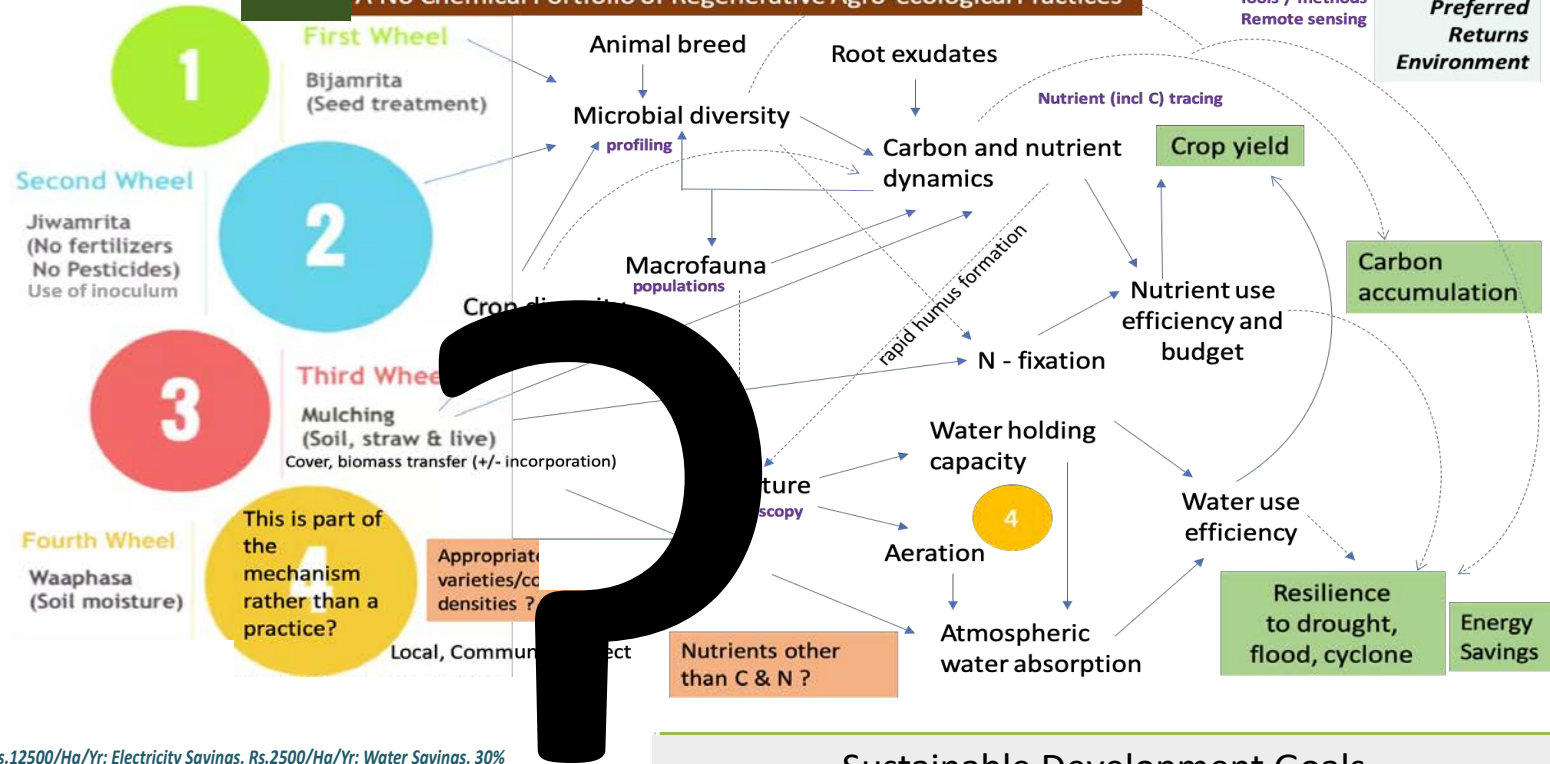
A No Chemical Portfolio of Regenerative Agro-ecological Practices

Tools / methods
Remote sensing

Preferred
Returns
Environment

1
First Wheel
Bijamrita
(Seed treatment)

2
Second Wheel
Jiwamrita
(No fertilizers
No Pesticides)
Use of inoculum

3
Third Whee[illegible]
Mulching
(Soil, straw & live)
Cover, biomass transfer (+/- incorporation)

Fourth Wheel
Waaphasa
(Soil moisture)

This is part of the mechanism rather than a practice?

Appropriat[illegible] varieties/c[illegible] densities ?

Local, Commun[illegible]ect

Animal breed
Root exudates
Microbial diversity
profiling
Nutrient (incl C) tracing
Carbon and nutrient dynamics
Crop yield
Macrofauna
populations
Crop di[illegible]
rapid humus formation
Carbon accumulation
Nutrient use efficiency and budget
N - fixation
Water holding capacity
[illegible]ture
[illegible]scopy
4
Aeration
Water use efficiency
Atmospheric water absorption
Resilience to drought, flood, cyclone
Energy Savings
Nutrients other than C & N ?

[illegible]s.12500/Ha/Yr; Electricity Savings, Rs.2500/Ha/Yr; Water Savings, 30%

Sustainable Development Goals